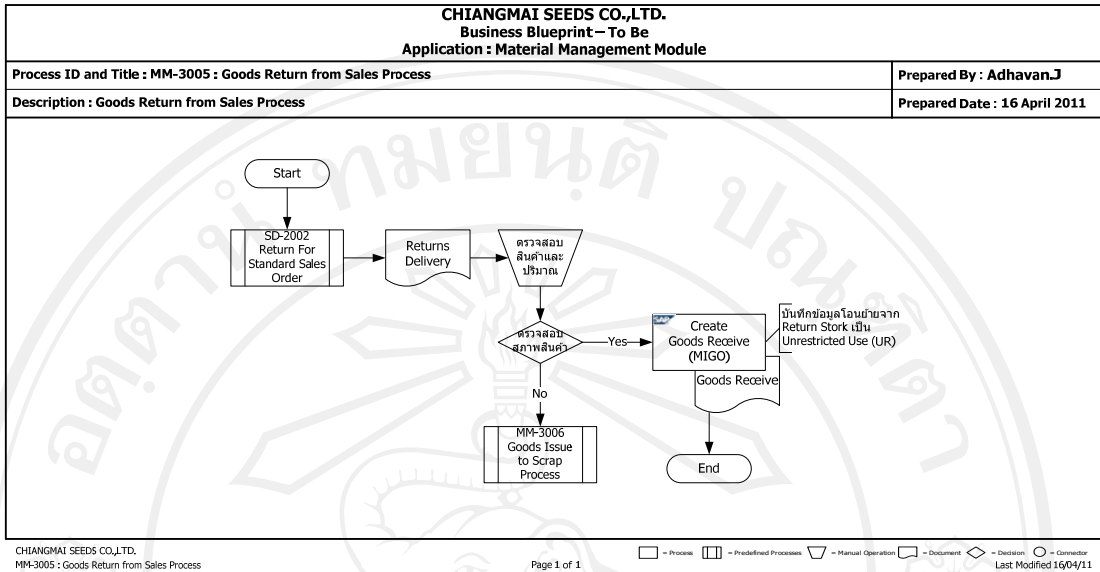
CHIANGMAI SEEDS CO.,LTD.
Business Blueprint – To Be
Application : Material Management Module

Process ID and Title : MM-3005 : Goods Return from Sales Process | Prepared By : Adhavan.J

Description : Goods Return from Sales Process | Prepared Date : 16 April 2011

Start

SD-2002 Return For Standard Sales Order

Returns Delivery

ตรวจสอบสินค้าและปริมาณ

ตรวจสอบสภาพสินค้า

Yes

Create Goods Receive (MIGO)

บันทึกข้อมูลโอนย้ายจาก Return Stork เป็น Unrestricted Use (UR)

Goods Receive

No

MM-3006 Goods Issue to Scrap Process

End

CHIANGMAI SEEDS CO.,LTD.
MM-3005 : Goods Return from Sales Process

Page 1 of 1

= Process = Predefined Processes = Manual Operation = Document = Decision = Connector

Last Modified 16/04/11